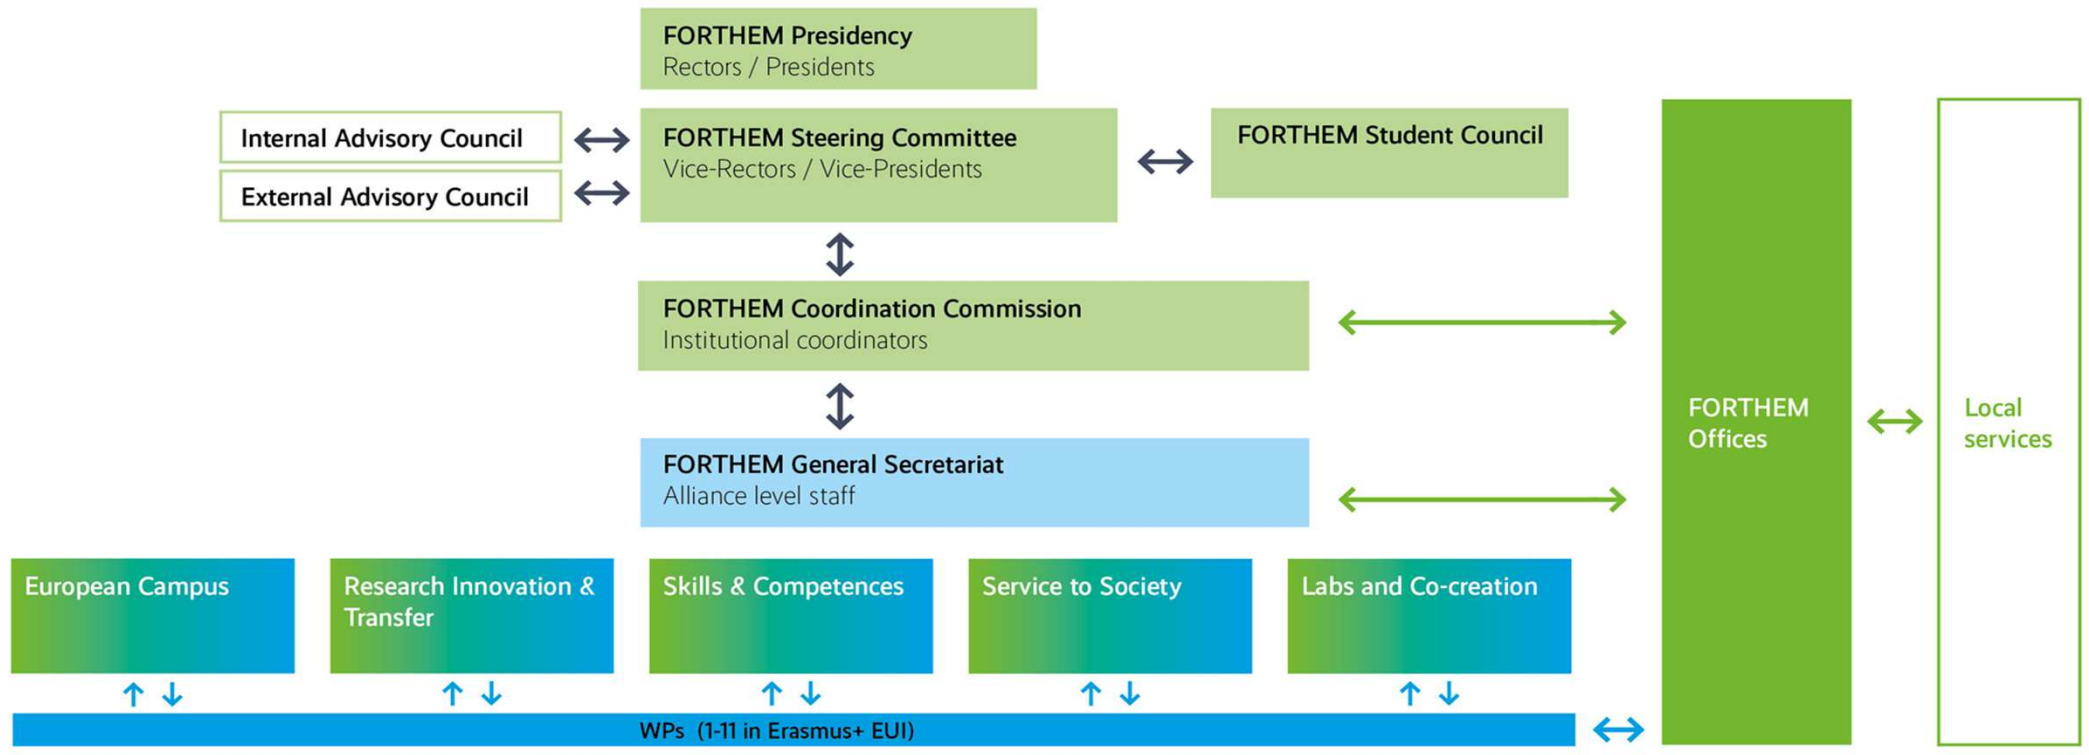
FORTHEM Presidency
Rectors / Presidents

Internal Advisory Council

External Advisory Council

FORTHEM Steering Committee
Vice-Rectors / Vice-Presidents

FORTHEM Student Council

FORTHEM Coordination Commission
Institutional coordinators

FORTHEM General Secretariat
Alliance level staff

FORTHEM Offices

Local services

European Campus

Research Innovation & Transfer

Skills & Competences

Service to Society

Labs and Co-creation

WPs (1-11 in Erasmus+ EUI)